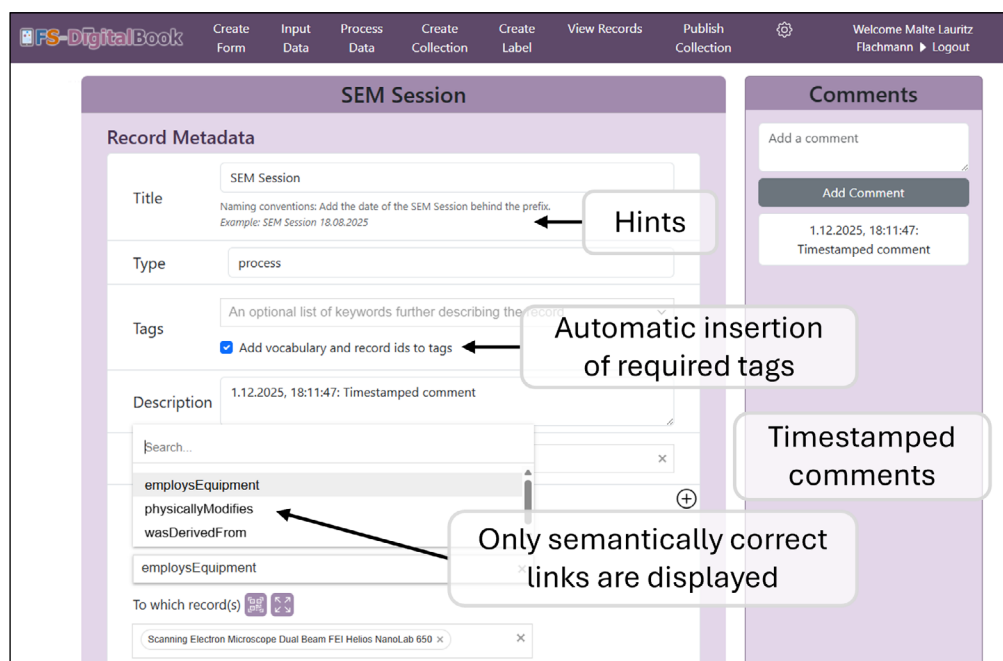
FS-DigitalBook

Create Form | Input Data | Process Data | Create Collection | Create Label | View Records | Publish Collection

Welcome Malte Lauritz Flachmann ▶ Logout

SEM Session

Record Metadata

Title
SEM Session
Naming conventions: Add the date of the SEM Session behind the prefix.
Example: SEM Session 18.08.2025

Hints

Type
process

Tags
An optional list of keywords further describing the record
Add vocabulary and record ids to tags

Automatic insertion of required tags

Description
1.12.2025, 18:11:47: Timestamped comment

Search...
employsEquipment
physicallyModifies
wasDerivedFrom

employsEquipment

To which record(s)

Scanning Electron Microscope Dual Beam FEI Helios NanoLab 650 ×

Only semantically correct links are displayed

Comments

Add a comment

Add Comment

1.12.2025, 18:11:47: Timestamped comment

Timestamped comments